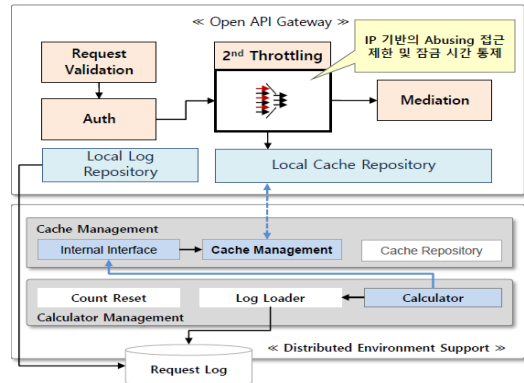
≪ Open API Gateway ≫

Request Validation

$2^{nd}$ Throttling

IP 기반의 Abusing 접근 제한 및 잠금 시간 통제

Auth

Mediation

Local Log Repository

Local Cache Repository

Cache Management

Internal Interface

Cache Management

Cache Repository

Count Reset

Log Loader

Calculator

Calculator Management

≪ Distributed Environment Support ≫

Request Log